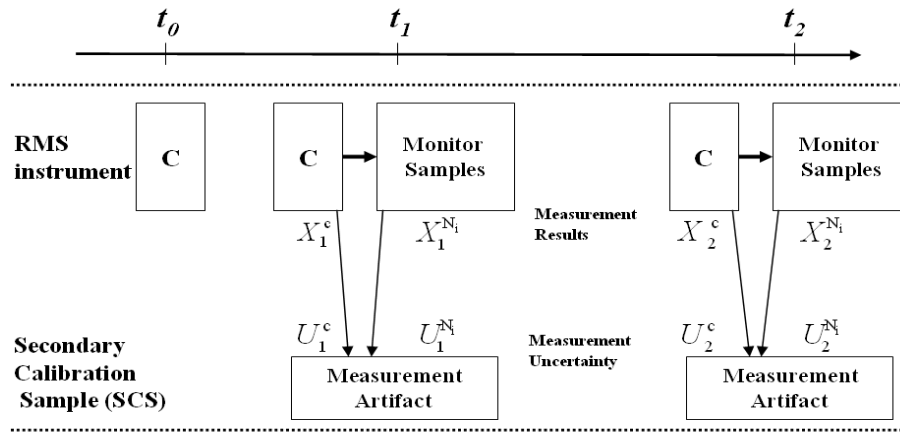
$t_0$ $t_1$ $t_2$

RMS instrument

C

C

Monitor Samples

C

Monitor Samples

$X_1^c$ $X_1^{N_i}$

Measurement Results

$X_2^c$ $X_2^{N_i}$

Secondary Calibration Sample (SCS)

$U_1^c$ $U_1^{N_i}$

Measurement Uncertainty

$U_2^c$ $U_2^{N_i}$

Measurement Artifact

Measurement Artifact